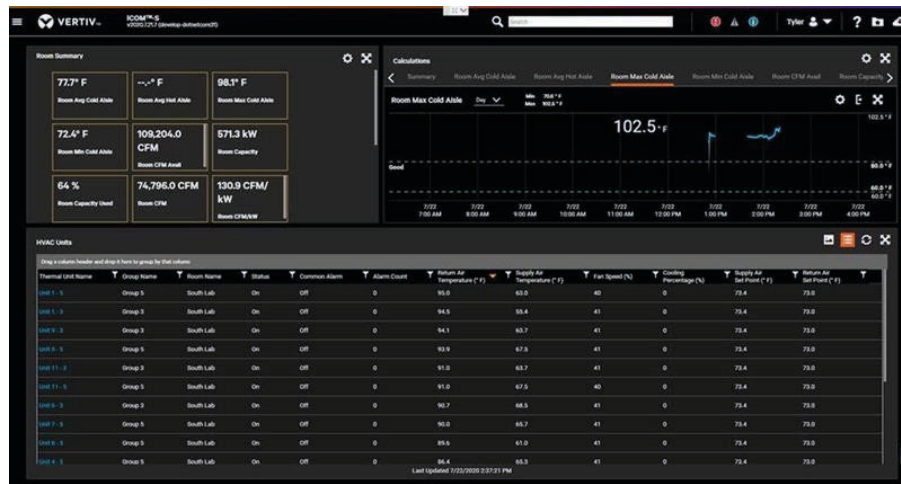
VERTIV. ICOM™-S v2020.7.21.7 (develop-dotnetcore31)

Search

Tyler

Room Summary

77.7° F
Room Avg Cold Aisle

--.-° F
Room Avg Hot Aisle

98.1° F
Room Max Cold Aisle

72.4° F
Room Min Cold Aisle

109,204.0 CFM
Room CFM Avail

571.3 kW
Room Capacity

64 %
Room Capacity Used

74,796.0 CFM
Room CFM

130.9 CFM/kW
Room CFM/kW

Calculations

Summary | Room Avg Cold Aisle | Room Avg Hot Aisle | Room Max Cold Aisle | Room Min Cold Aisle | Room CFM Avail | Room Capacity

Room Max Cold Aisle Day
Min 75.6 °F
Max 102.5 °F

102.5 °F

102.5 °F

Good

80.0 °F

60.0 °F
60.0 °F

7/22 7:00 AM | 7/22 8:00 AM | 7/22 9:00 AM | 7/22 10:00 AM | 7/22 11:00 AM | 7/22 12:00 PM | 7/22 1:00 PM | 7/22 2:00 PM | 7/22 3:00 PM | 7/22 4:00 PM

HVAC Units

Drag a column header and drop it here to group by that column

| Thermal Unit Name | Group Name | Room Name | Status | Common Alarm | Alarm Count | Return Air Temperature (°F) | Supply Air Temperature (°F) | Fan Speed (%) | Cooling Percentage (%) | Supply Air Set Point (°F) | Return Air Set Point (°F) |
|---|---|---|---|---|---|---|---|---|---|---|---|
| Unit 1 - 5 | Group 5 | South Lab | On | Off | 0 | 95.0 | 63.0 | 40 | 0 | 73.4 | 73.0 |
| Unit 1 - 3 | Group 3 | South Lab | On | Off | 0 | 94.5 | 55.4 | 41 | 0 | 73.4 | 73.0 |
| Unit 9 - 3 | Group 3 | South Lab | On | Off | 0 | 94.1 | 63.7 | 41 | 0 | 73.4 | 73.0 |
| Unit 6 - 5 | Group 5 | South Lab | On | Off | 0 | 93.9 | 67.5 | 41 | 0 | 73.4 | 73.0 |
| Unit 11 - 3 | Group 3 | South Lab | On | Off | 0 | 91.0 | 63.7 | 41 | 0 | 73.4 | 73.0 |
| Unit 11 - 5 | Group 5 | South Lab | On | Off | 0 | 91.0 | 67.5 | 40 | 0 | 73.4 | 73.0 |
| Unit 6 - 3 | Group 3 | South Lab | On | Off | 0 | 90.7 | 68.5 | 41 | 0 | 73.4 | 73.0 |
| Unit 7 - 5 | Group 5 | South Lab | On | Off | 0 | 90.0 | 65.7 | 41 | 0 | 73.4 | 73.0 |
| Unit 8 - 5 | Group 5 | South Lab | On | Off | 0 | 89.6 | 61.0 | 41 | 0 | 73.4 | 73.0 |
| Unit 4 - 5 | Group 5 | South Lab | On | Off | 0 | 86.4 | 65.3 | 41 | 0 | 73.4 | 73.0 |

Last Updated 7/22/2020 2:37:21 PM